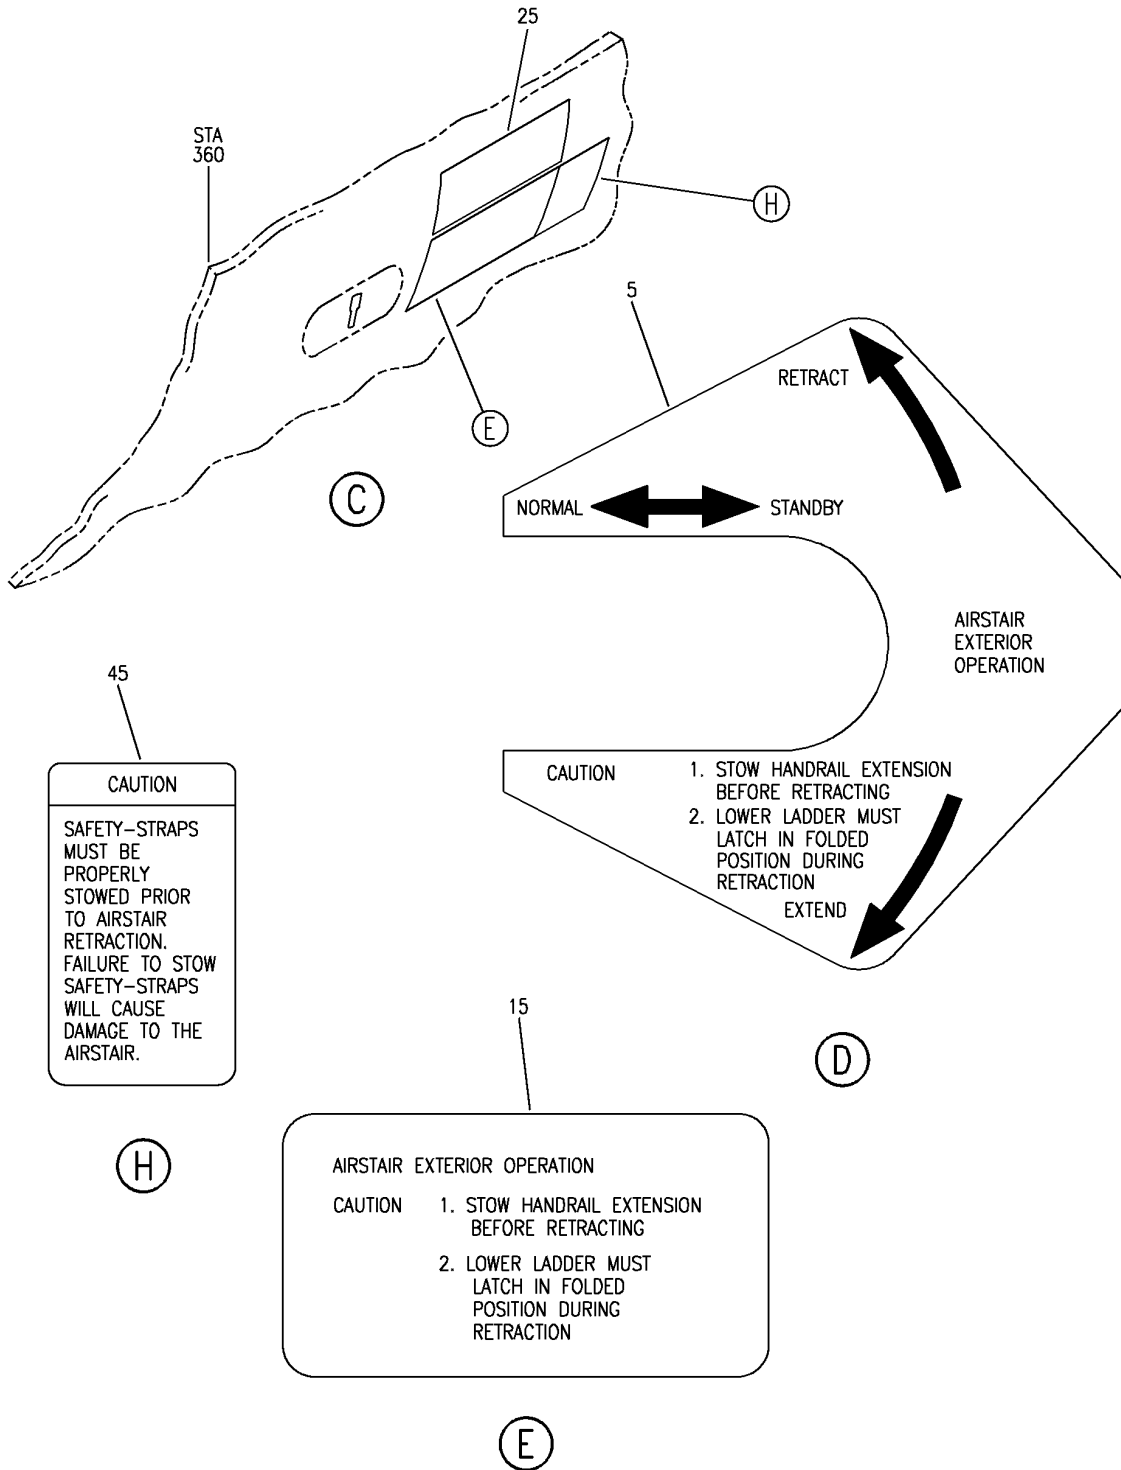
25

STA 360

H

E

C

5

RETRACT

NORMAL STANDBY

AIRSTAIR EXTERIOR OPERATION

CAUTION 1. STOW HANDRAIL EXTENSION BEFORE RETRACTING
2. LOWER LADDER MUST LATCH IN FOLDED POSITION DURING RETRACTION

EXTEND

D

45

CAUTION

SAFETY-STRAPS MUST BE PROPERLY STOWED PRIOR TO AIRSTAIR RETRACTION. FAILURE TO STOW SAFETY-STRAPS WILL CAUSE DAMAGE TO THE AIRSTAIR.

H

15

AIRSTAIR EXTERIOR OPERATION

CAUTION 1. STOW HANDRAIL EXTENSION BEFORE RETRACTING

2. LOWER LADDER MUST LATCH IN FOLDED POSITION DURING RETRACTION

E